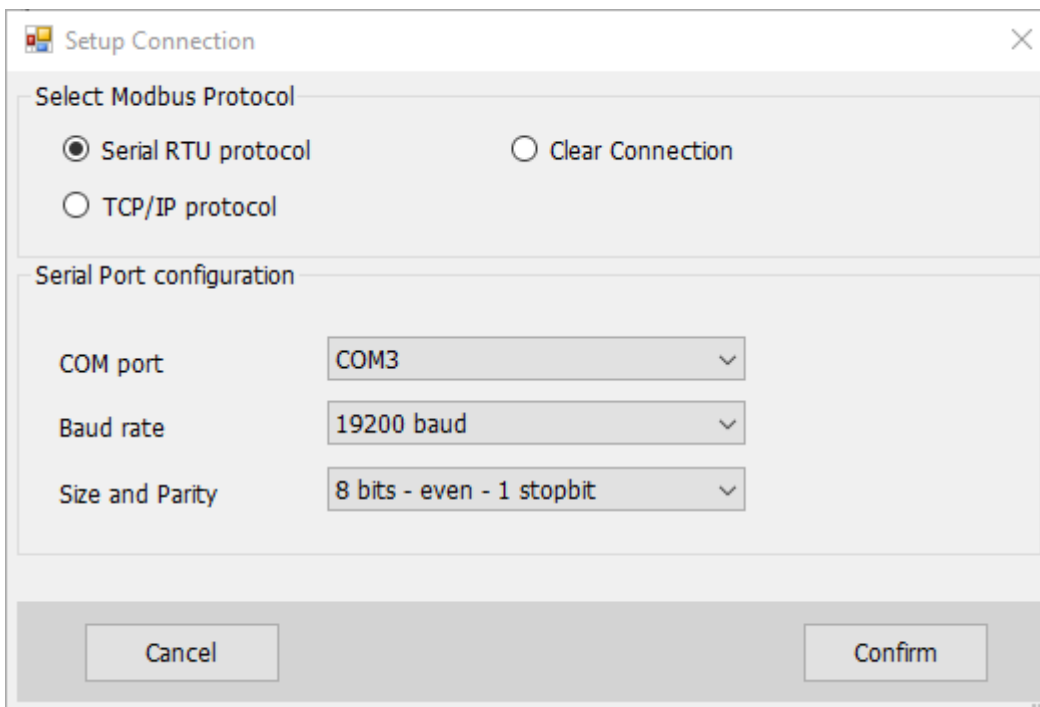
Setup Connection

Select Modbus Protocol

Serial RTU protocol

Clear Connection

TCP/IP protocol

Serial Port configuration

COM port
COM3

Baud rate
19200 baud

Size and Parity
8 bits - even - 1 stopbit

Cancel

Confirm